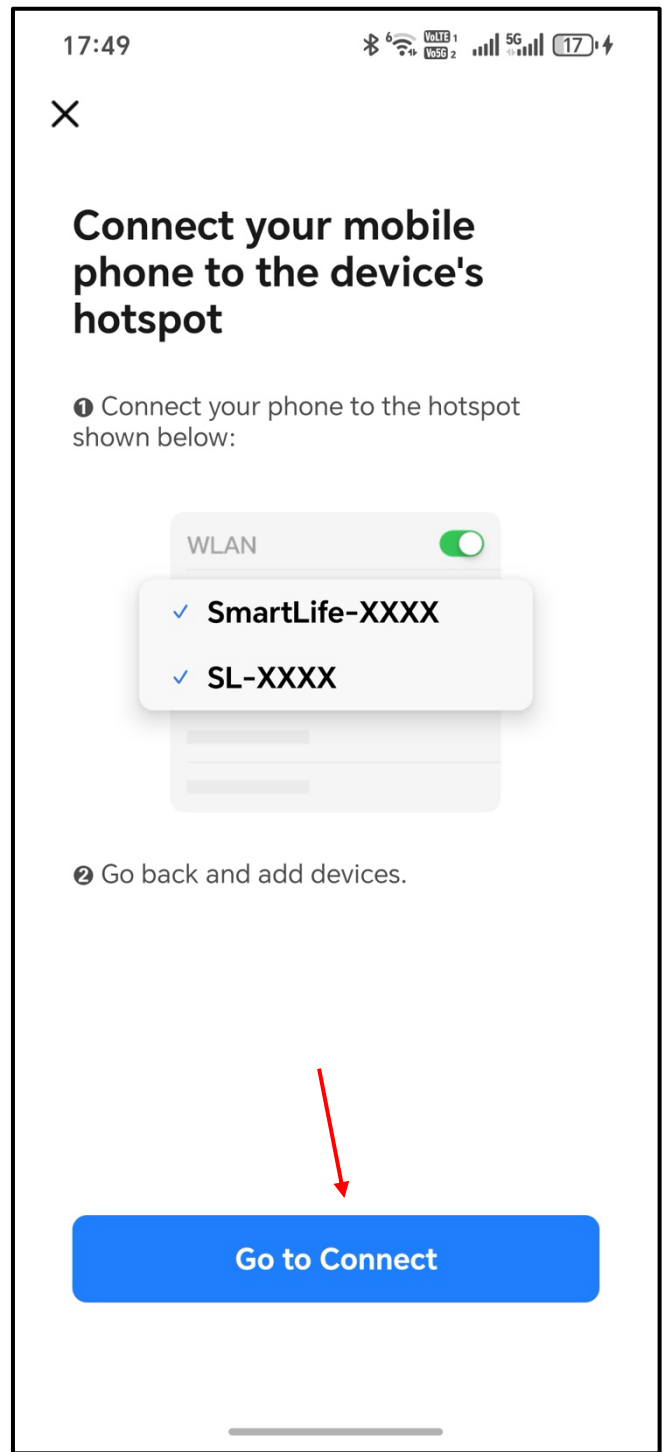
17:49

VoLTE 1 Vo5G 2 5G 17

×

Connect your mobile phone to the device's hotspot

❶ Connect your phone to the hotspot shown below:

WLAN

✓ SmartLife-XXXX

✓ SL-XXXX

❷ Go back and add devices.

Go to Connect